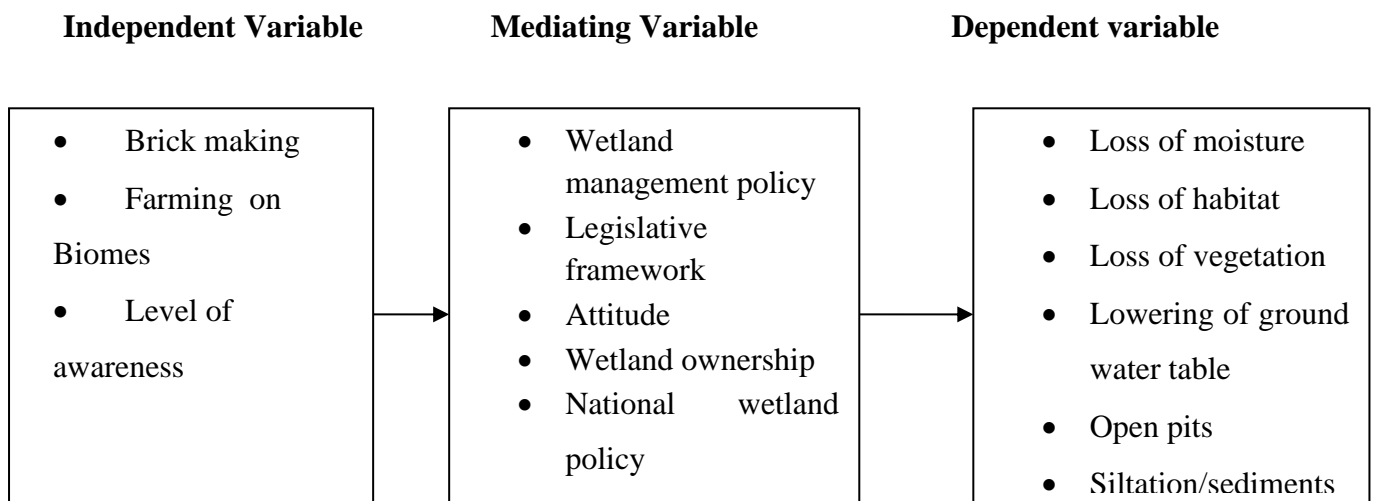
**Independent Variable**

- Brick making
- Farming on Biomes
- Level of awareness

**Mediating Variable**

- Wetland management policy
- Legislative framework
- Attitude
- Wetland ownership
- National wetland policy

**Dependent variable**

- Loss of moisture
- Loss of habitat
- Loss of vegetation
- Lowering of ground water table
- Open pits
- Siltation/sediments